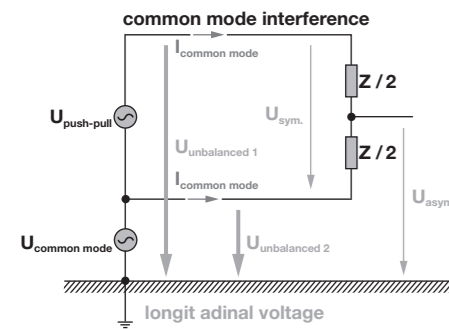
common mode interference

$I_{common\ mode}$

Z / 2

$U_{push\text{-}pull}$

$U_{sym.}$

$U_{unbalanced\ 1}$

Z / 2

$I_{common\ mode}$

$U_{asym}$

$U_{common\ mode}$

$U_{unbalanced\ 2}$

longit adinal voltage